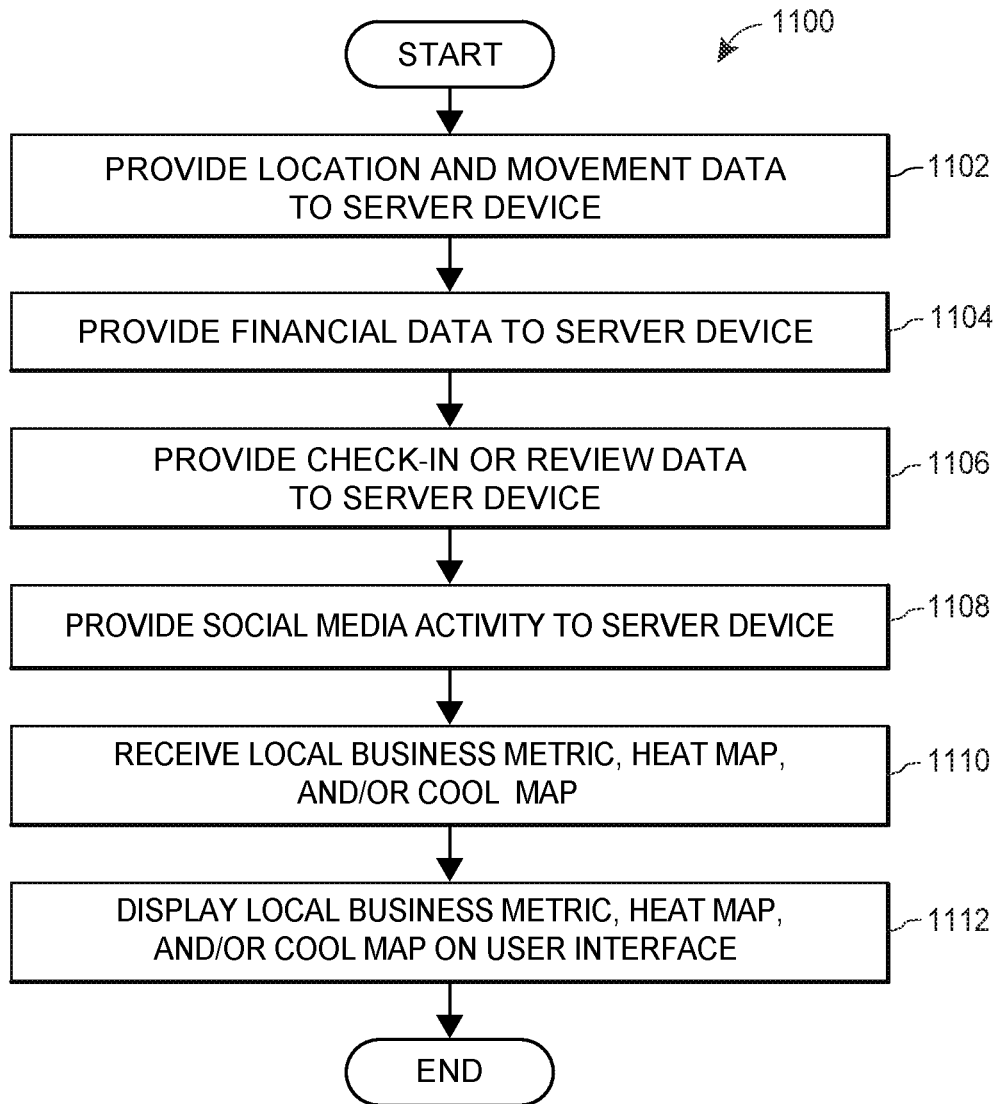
1100

START

PROVIDE LOCATION AND MOVEMENT DATA TO SERVER DEVICE

1102

PROVIDE FINANCIAL DATA TO SERVER DEVICE

1104

PROVIDE CHECK-IN OR REVIEW DATA TO SERVER DEVICE

1106

PROVIDE SOCIAL MEDIA ACTIVITY TO SERVER DEVICE

1108

RECEIVE LOCAL BUSINESS METRIC, HEAT MAP, AND/OR COOL MAP

1110

DISPLAY LOCAL BUSINESS METRIC, HEAT MAP, AND/OR COOL MAP ON USER INTERFACE

1112

END